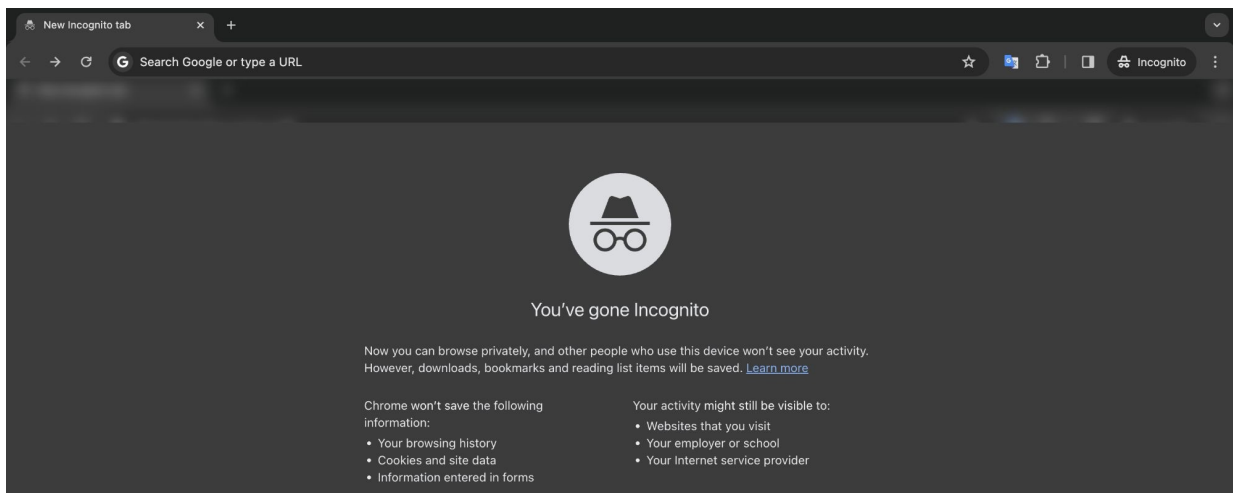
New Incognito tab

Search Google or type a URL

Incognito

You've gone Incognito

Now you can browse privately, and other people who use this device won't see your activity. However, downloads, bookmarks and reading list items will be saved. Learn more

Chrome won't save the following information:
• Your browsing history
• Cookies and site data
• Information entered in forms

Your activity might still be visible to:
• Websites that you visit
• Your employer or school
• Your Internet service provider